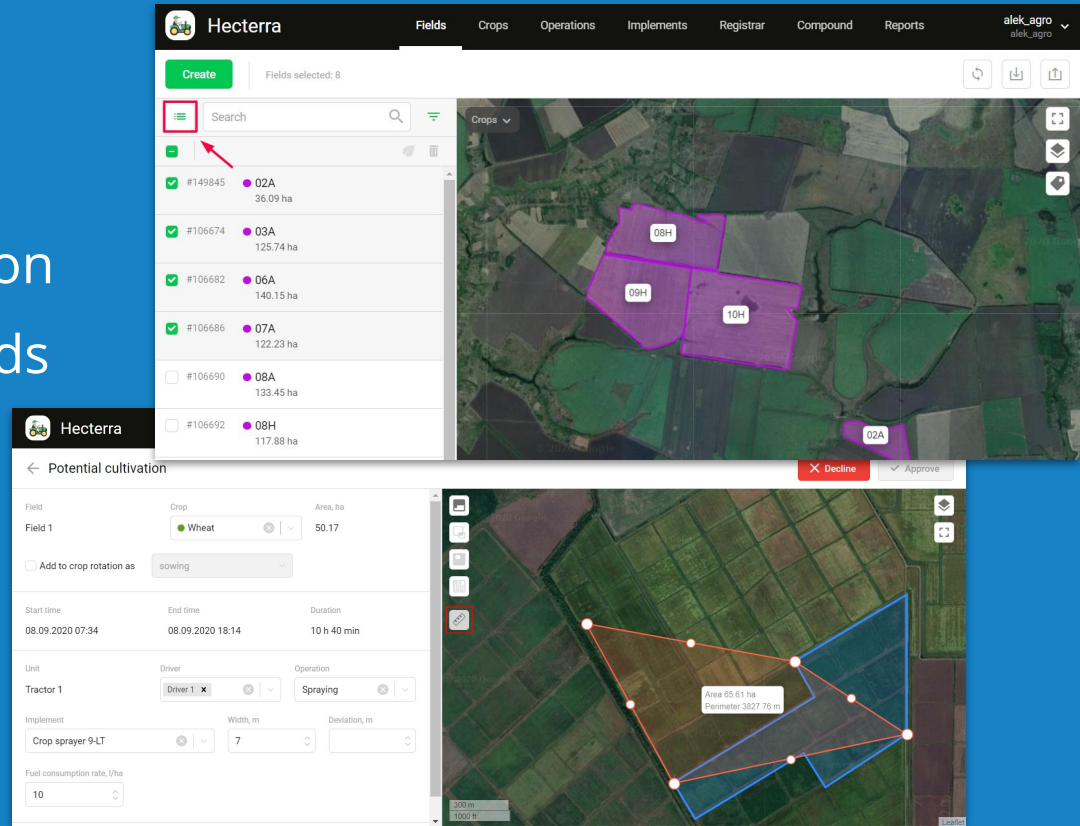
on
ds

Hecterra
Fields Crops Operations Implements Registrar Compound Reports
alek_agro
alek_agro

Create
Fields selected: 8

Search

Crops

#149845 02A
36.09 ha
#106674 03A
125.74 ha
#106682 06A
140.15 ha
#106686 07A
122.23 ha
#106690 08A
133.45 ha
#106692 08H
117.88 ha

08H
09H
10H
02A

Hecterra
Potential cultivation
Decline
Approve

Field
Field 1
Crop
Wheat
Area, ha
50.17

Add to crop rotation as
sowing

Start time
08.09.2020 07:34
End time
08.09.2020 18:14
Duration
10 h 40 min

Unit
Tractor 1
Driver
Driver 1
Operation
Spraying

Implement
Crop sprayer 9-LT
Width, m
7
Deviation, m

Fuel consumption rate, l/ha
10

Area 65.61 ha
Perimeter 3827.76 m

300 m
1000 ft
Leaflet